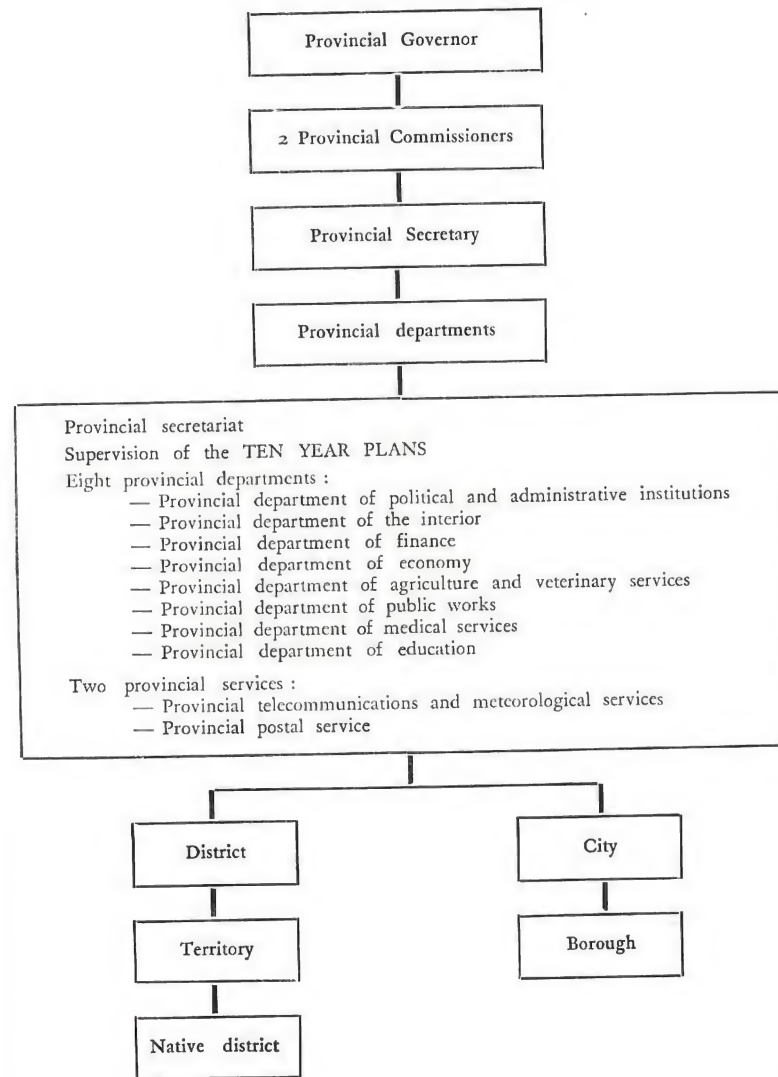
Provincial Governor

2 Provincial Commissioners

Provincial Secretary

Provincial departments

Provincial secretariat
Supervision of the TEN YEAR PLANS
Eight provincial departments :
— Provincial department of political and administrative institutions
— Provincial department of the interior
— Provincial department of finance
— Provincial department of economy
— Provincial department of agriculture and veterinary services
— Provincial department of public works
— Provincial department of medical services
— Provincial department of education

Two provincial services :
— Provincial telecommunications and meteorological services
— Provincial postal service

District

Territory

Native district

City

Borough